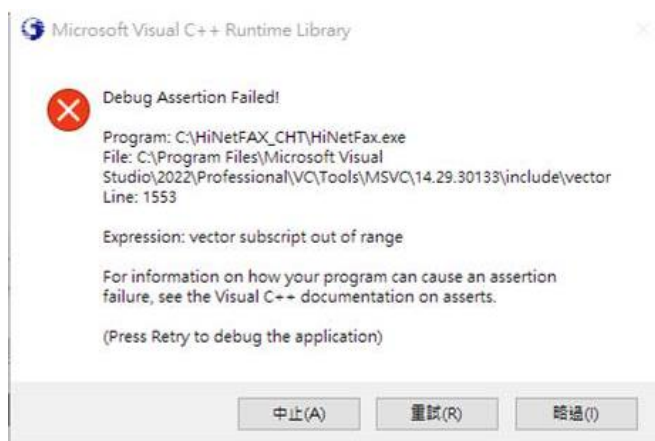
Microsoft Visual C++ Runtime Library

Debug Assertion Failed!

Program: C:\HiNetFAX_CHT\HiNetFax.exe
File: C:\Program Files\Microsoft Visual Studio\2022\Professional\VC\Tools\MSVC\14.29.30133\include\vector
Line: 1553

Expression: vector subscript out of range

For information on how your program can cause an assertion failure, see the Visual C++ documentation on asserts.

(Press Retry to debug the application)

中止(A) 重試(R) 略過(I)